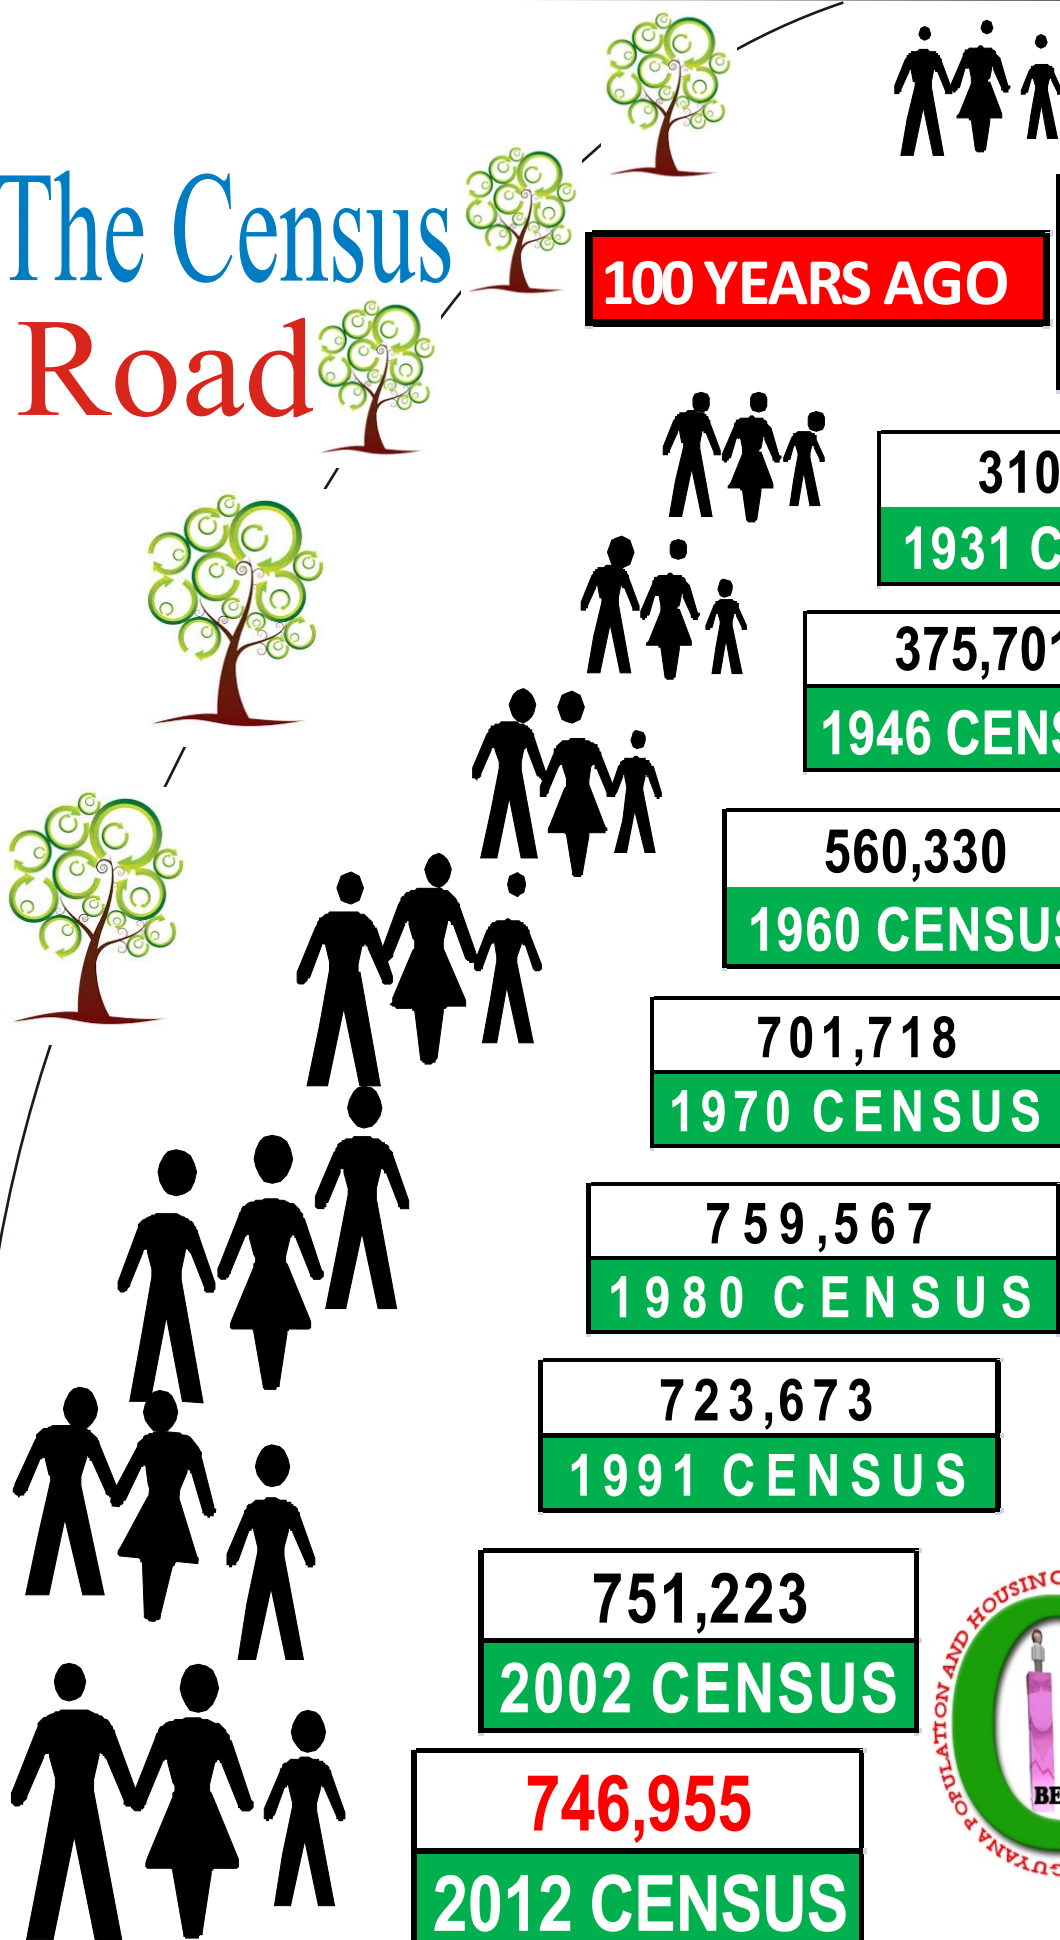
The Census Road

100 YEARS AGO

310
1931 C

375,70
1946 CEN

560,330
1960 CENSU

701,718
1970 CENSUS

759,567
1980 CENSUS

723,673
1991 CENSUS

751,223
2002 CENSUS

746,955
2012 CENSUS

GUYANA POPULATION AND HOUSING C
BE